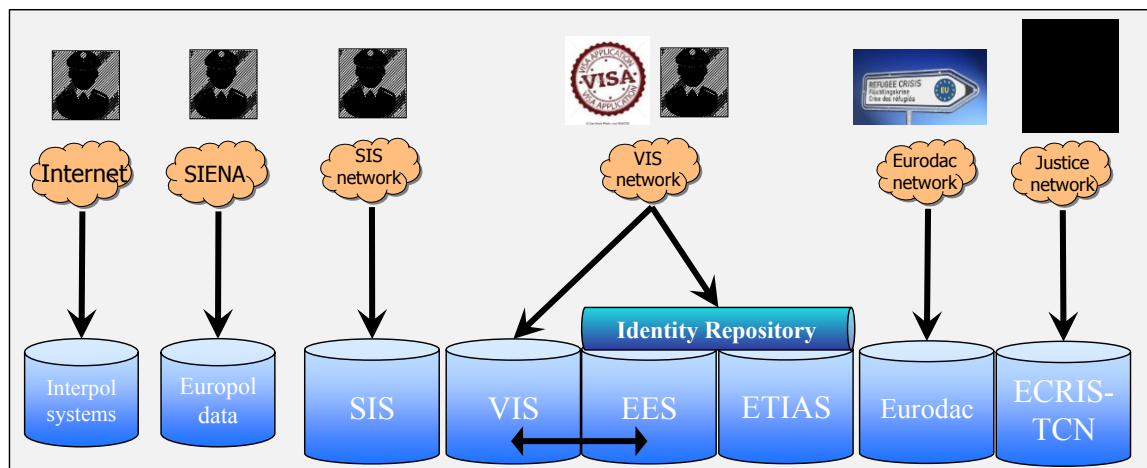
VISA APPLICATION
VISA
VISA APPLICATION

REFUGEE CRISIS
Flüchtlingskrise
Crise des réfugiés
EU

Internet

SIENA

SIS network

VIS network

Eurodac network

Justice network

Identity Repository

Interpol systems

Europol data

SIS

VIS

EES

ETIAS

Eurodac

ECRIS-TCN